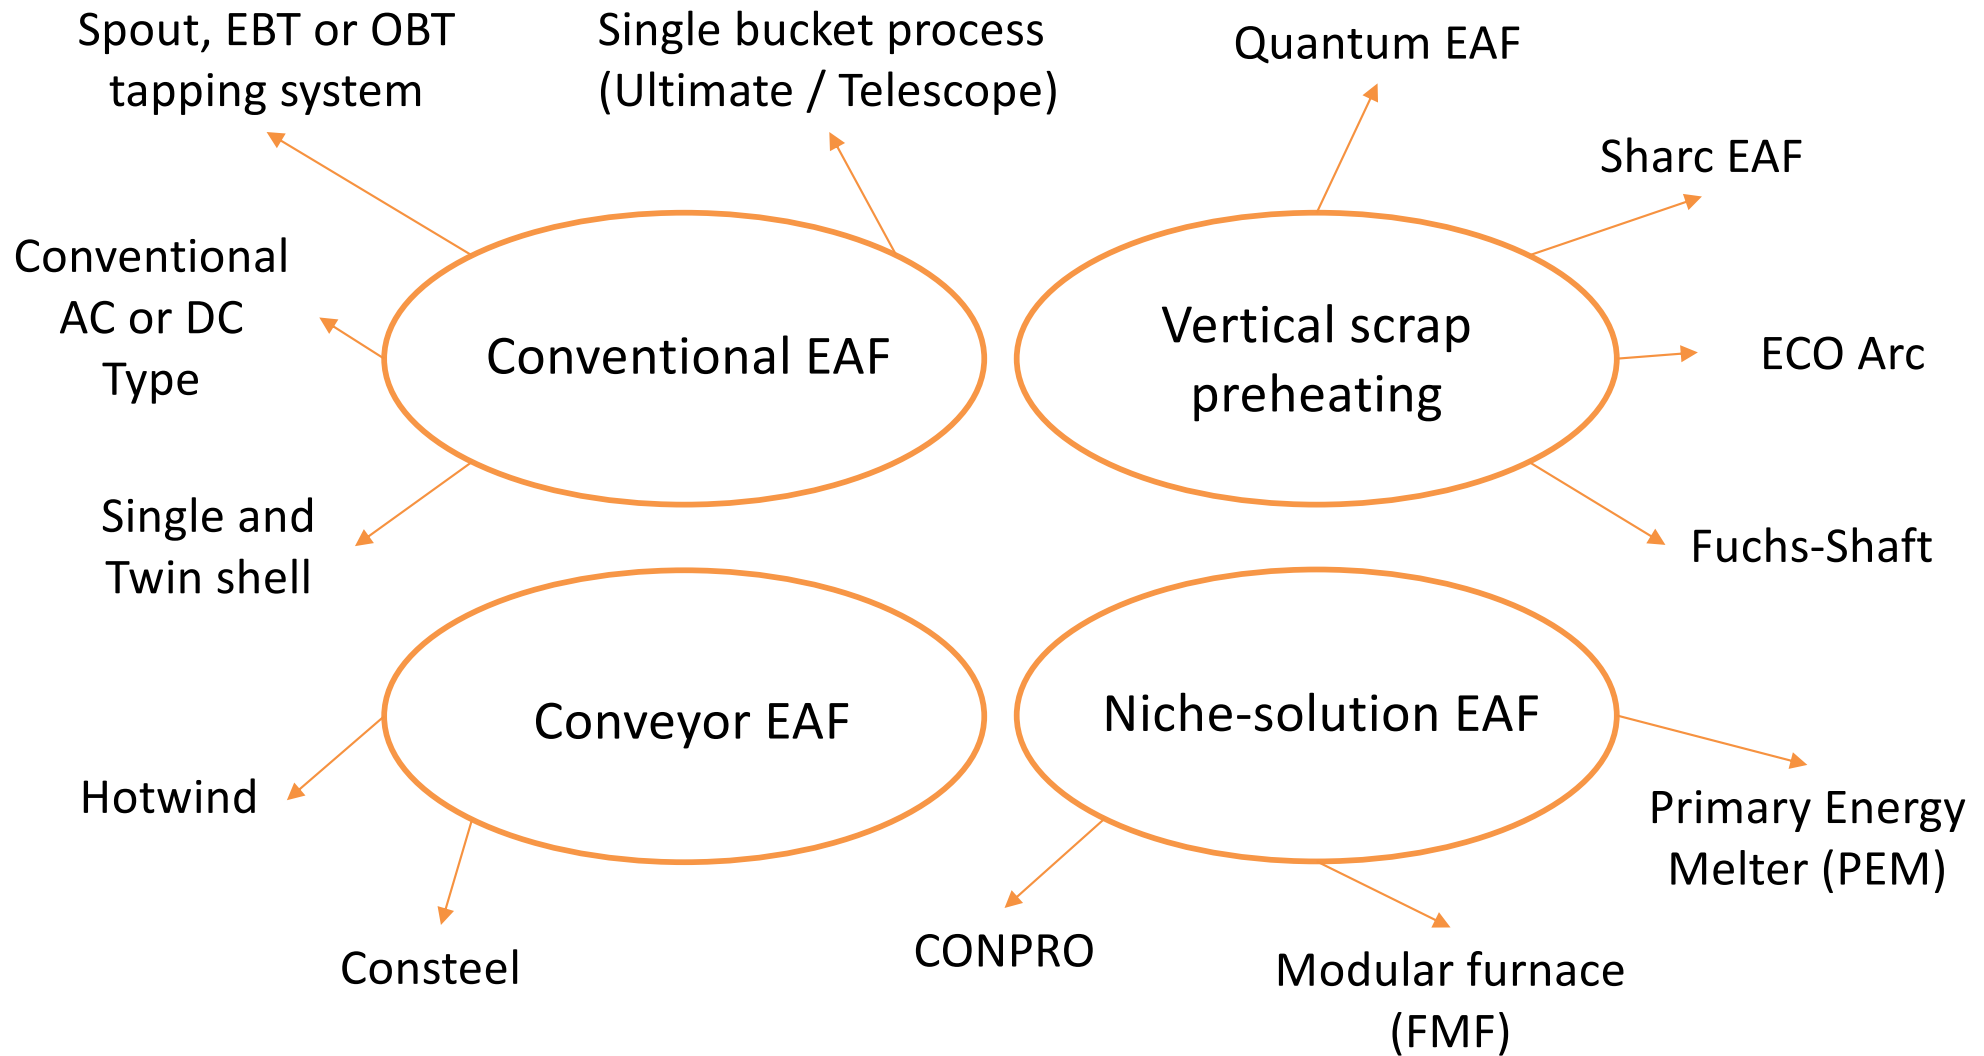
Spout, EBT or OBT tapping system

Single bucket process (Ultimate / Telescope)

Quantum EAF

Sharc EAF

Conventional AC or DC Type

Conventional EAF

Vertical scrap preheating

ECO Arc

Single and Twin shell

Fuchs-Shaft

Conveyor EAF

Niche-solution EAF

Hotwind

Primary Energy Melter (PEM)

Consteel

CONPRO

Modular furnace (FMF)